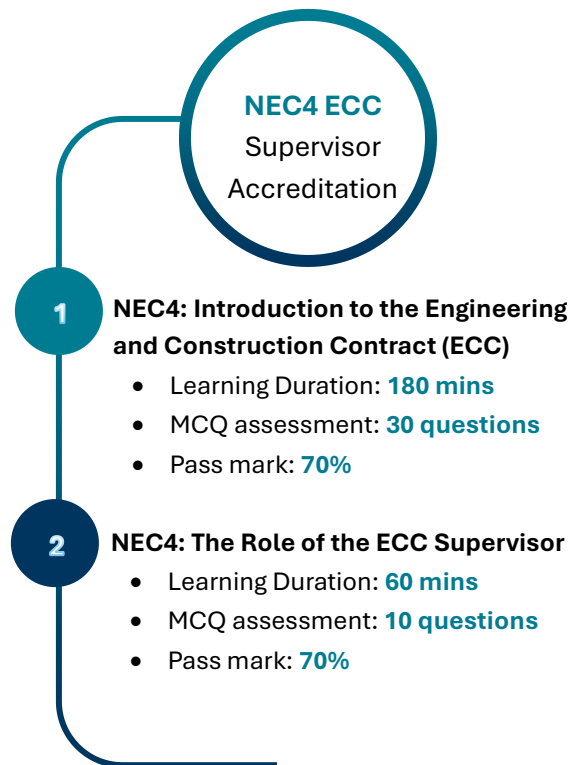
NEC4 ECC
Supervisor
Accreditation

1

NEC4: Introduction to the Engineering and Construction Contract (ECC)

- Learning Duration: 180 mins
- MCQ assessment: 30 questions
- Pass mark: 70%

2

NEC4: The Role of the ECC Supervisor

- Learning Duration: 60 mins
- MCQ assessment: 10 questions
- Pass mark: 70%